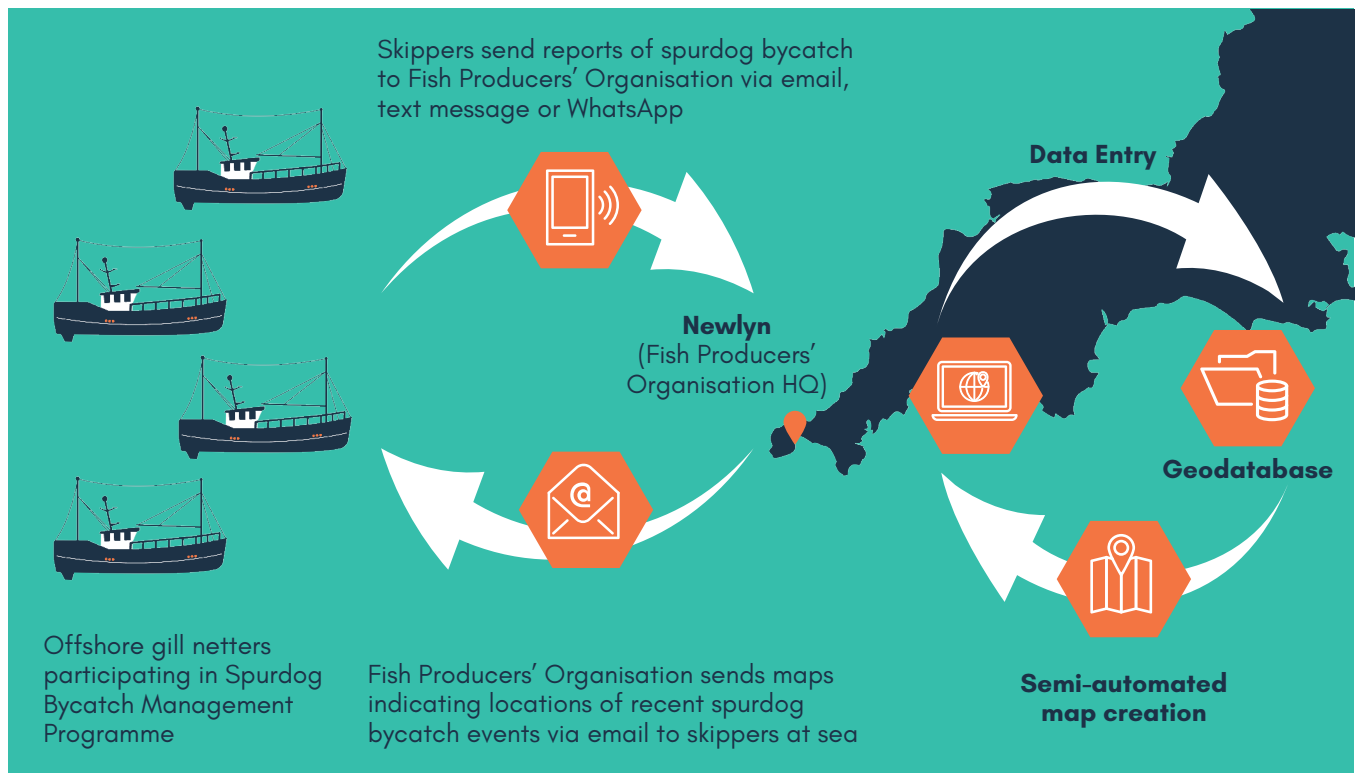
Skippers send reports of spurdog bycatch to Fish Producers' Organisation via email, text message or WhatsApp

Data Entry

Newlyn
(Fish Producers' Organisation HQ)

Geodatabase

Semi-automated map creation

Offshore gill netters participating in Spurdog Bycatch Management Programme

Fish Producers' Organisation sends maps indicating locations of recent spurdog bycatch events via email to skippers at sea